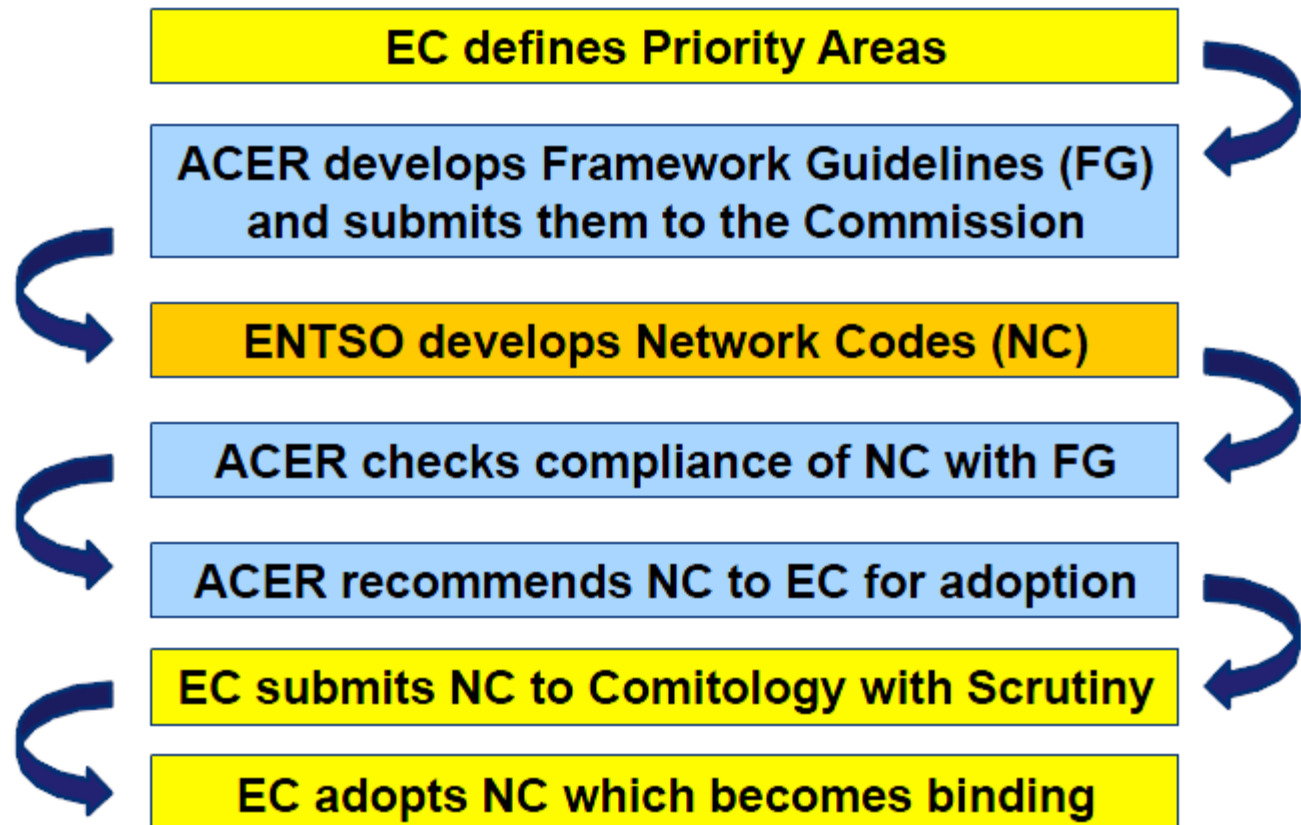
EC defines Priority Areas

ACER develops Framework Guidelines (FG) and submits them to the Commission

ENTSO develops Network Codes (NC)

ACER checks compliance of NC with FG

ACER recommends NC to EC for adoption

EC submits NC to Comitology with Scrutiny

EC adopts NC which becomes binding